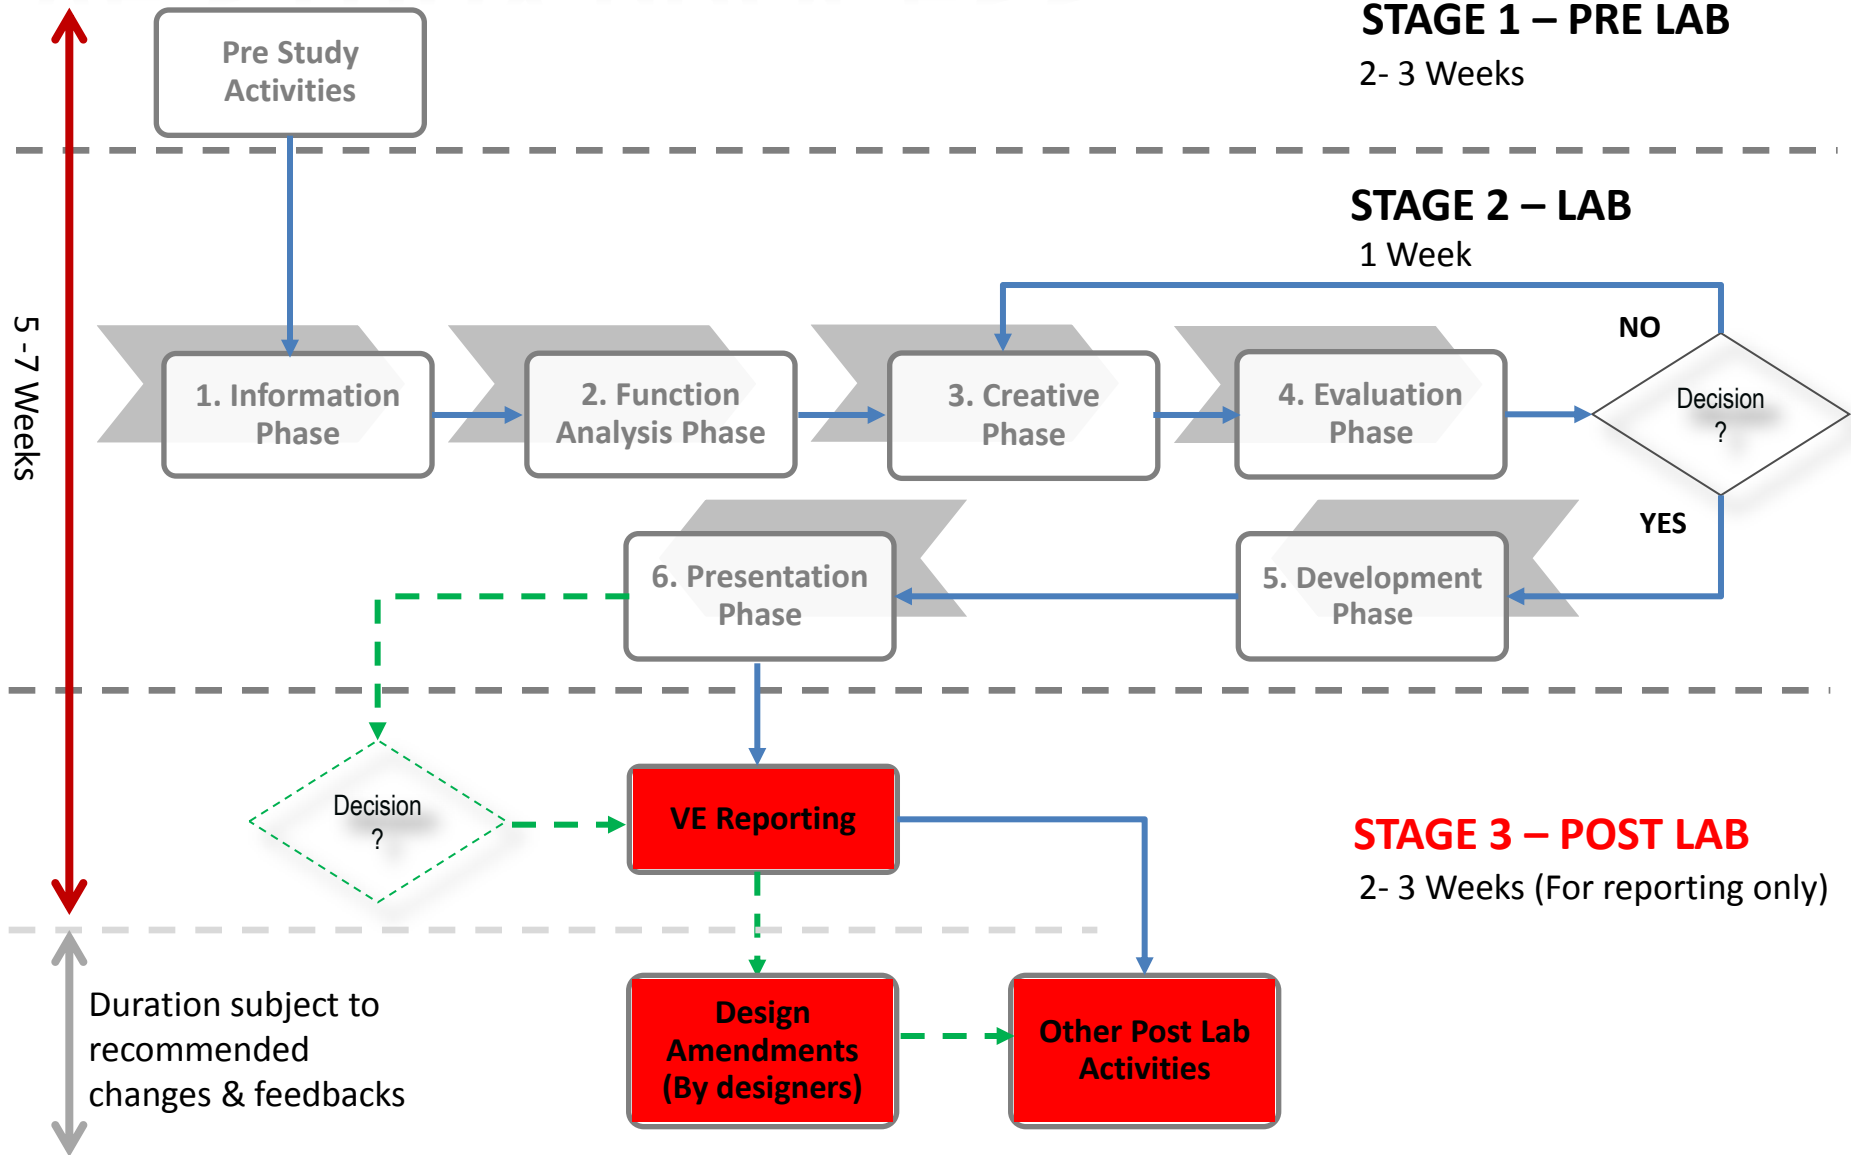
Pre Study Activities

STAGE 1 – PRE LAB
2- 3 Weeks

5 - 7 Weeks

STAGE 2 – LAB
1 Week

1. Information Phase

2. Function Analysis Phase

3. Creative Phase

4. Evaluation Phase

NO

Decision ?

YES

6. Presentation Phase

5. Development Phase

Decision ?

VE Reporting

STAGE 3 – POST LAB
2- 3 Weeks (For reporting only)

Duration subject to recommended changes & feedbacks

Design Amendments (By designers)

Other Post Lab Activities